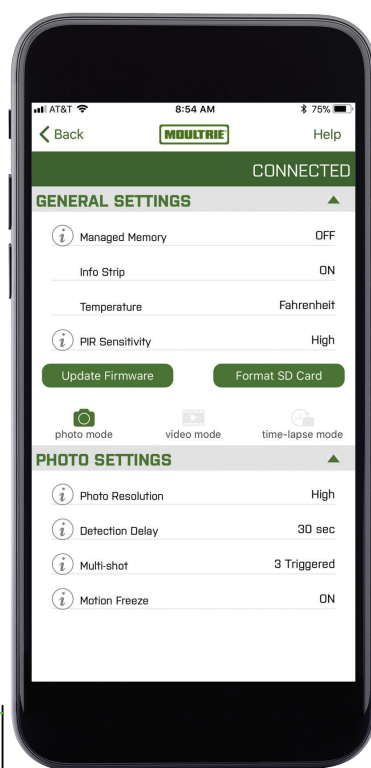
AT&T 8:54 AM 75%

Back MOULTRIE Help

CONNECTED

GENERAL SETTINGS

Managed Memory OFF

Info Strip ON

Temperature Fahrenheit

PIR Sensitivity High

Update Firmware

Format SD Card

photo mode video mode time-lapse mode

PHOTO SETTINGS

Photo Resolution High

Detection Delay 30 sec

Multi-shot 3 Triggered

Motion Freeze ON